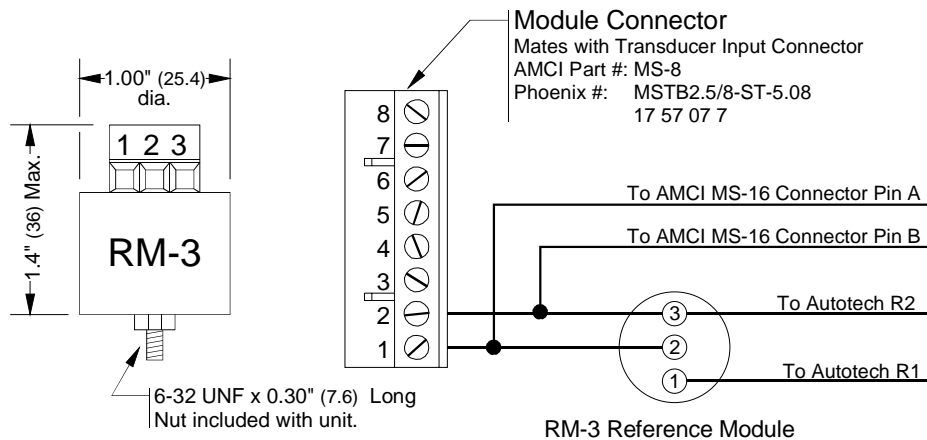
1.00" (25.4) dia.

1 2 3

1.4" (36) Max.

RM-3

6-32 UNF x 0.30" (7.6) Long
Nut included with unit.

Module Connector
Mates with Transducer Input Connector
AMCI Part #: MS-8
Phoenix #: MSTB2.5/8-ST-5.08
17 57 07 7

8
7
6
5
4
3
2
1

To AMCI MS-16 Connector Pin A

To AMCI MS-16 Connector Pin B

3

To Autotech R2

2

1

To Autotech R1

RM-3 Reference Module